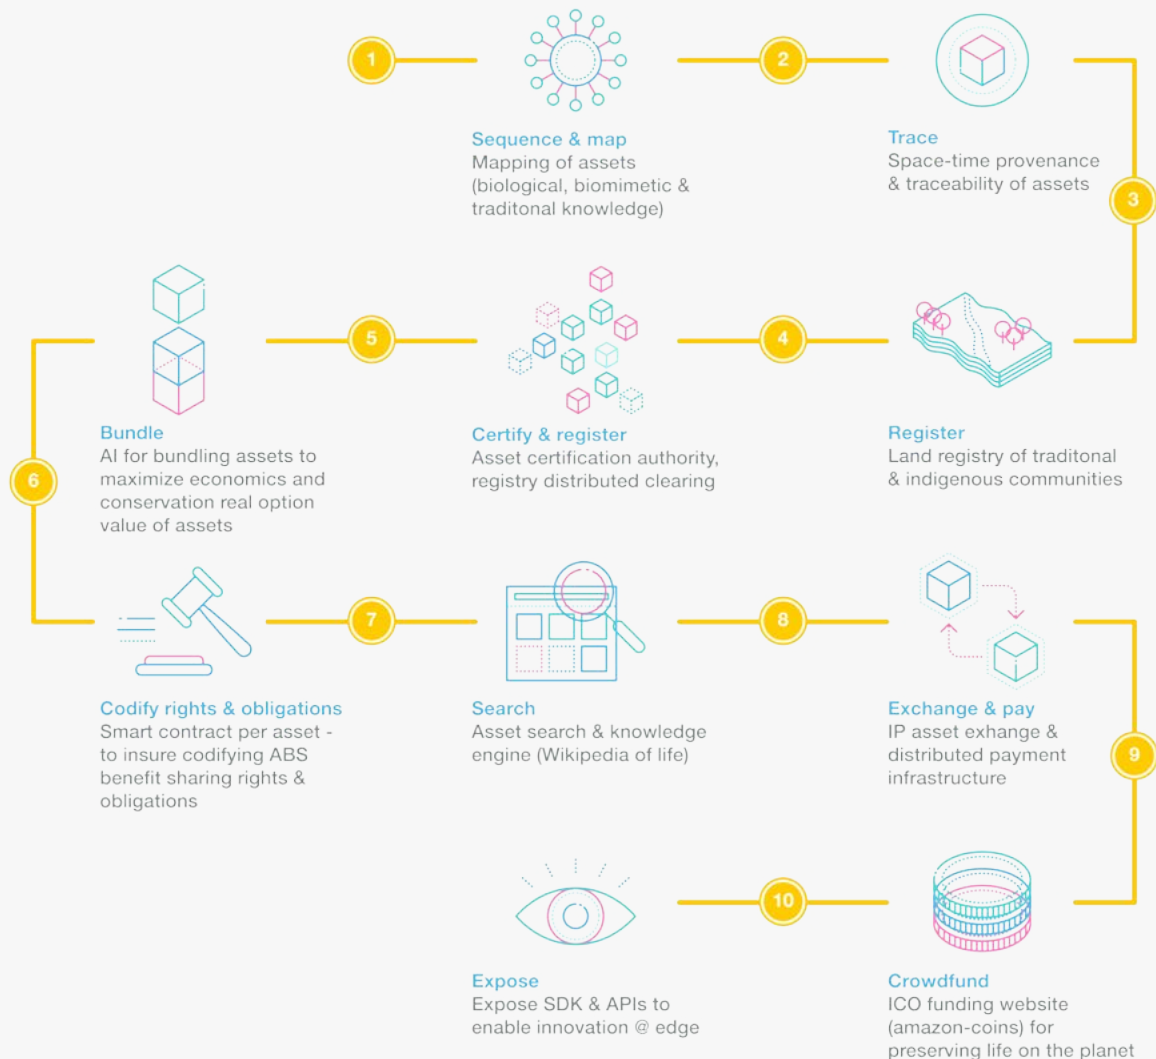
1

2

Sequence & map
Mapping of assets (biological, biomimetic & traditonal knowledge)

Trace
Space-time provenance & traceability of assets

3

5

4

Bundle
AI for bundling assets to maximize economics and conservation real option value of assets

Certify & register
Asset certification authority, registry distributed clearing

Register
Land registry of traditonal & indigenous communities

6

7

8

Codify rights & obligations
Smart contract per asset - to insure codifying ABS benefit sharing rights & obligations

Search
Asset search & knowledge engine (Wikipedia of life)

Exchange & pay
IP asset exhange & distributed payment infrastructure

9

10

Expose
Expose SDK & APIs to enable innovation @ edge

Crowdfund
ICO funding website (amazon-coins) for preserving life on the planet